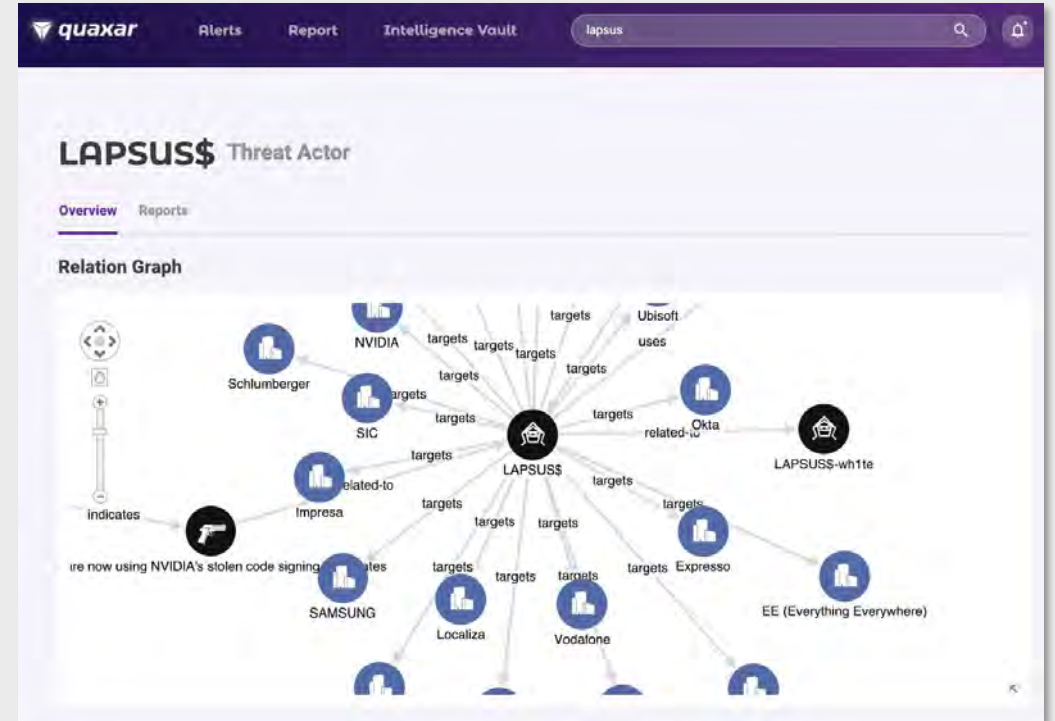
quaxar Alerts Report Intelligence Vault lapsus

LAPSUS$ Threat Actor

Overview Reports

Relation Graph

NVIDIA targets targets targets targets Ubisoft uses

Schlumberger targets targets targets

SIC targets targets Okta related-to LAPSUS$-wh1te

LAPSUS$ targets related-to

Impresa targets targets

indicates targets targets targets

re now using NVIDIA's stolen code signing ates targets targets targets targets Expresso

SAMSUNG Localiza Vodafone EE (Everything Everywhere)